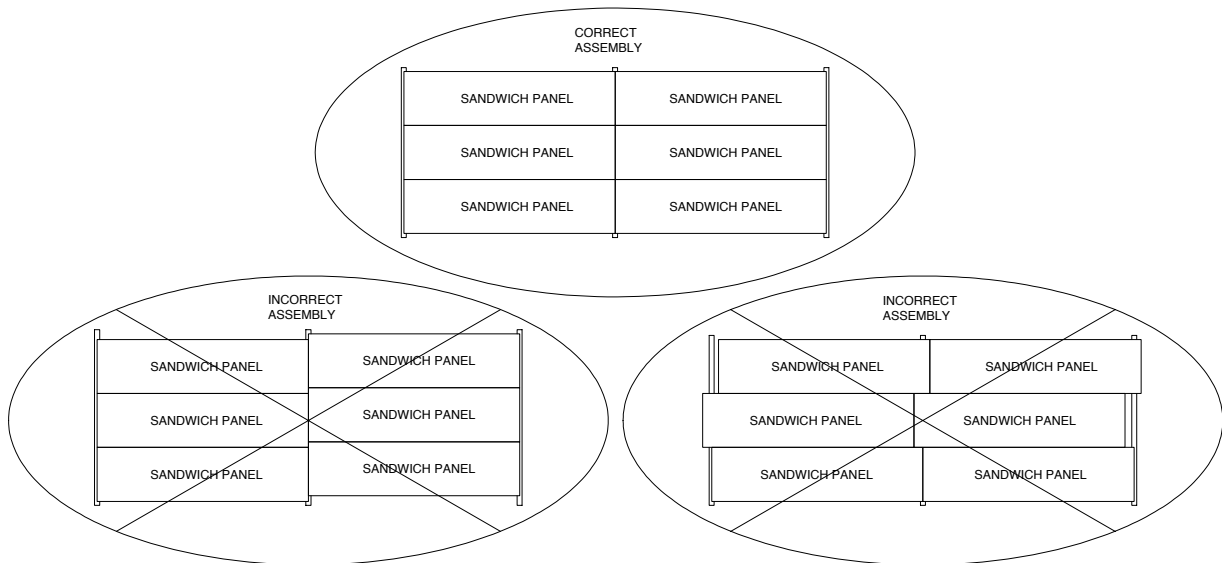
CORRECT ASSEMBLY

| SANDWICH PANEL | SANDWICH PANEL |
|---|---|
| SANDWICH PANEL | SANDWICH PANEL |
| SANDWICH PANEL | SANDWICH PANEL |

INCORRECT ASSEMBLY

| SANDWICH PANEL | SANDWICH PANEL |
|---|---|
| SANDWICH PANEL | SANDWICH PANEL |
| SANDWICH PANEL | SANDWICH PANEL |

INCORRECT ASSEMBLY

| SANDWICH PANEL | SANDWICH PANEL |
|---|---|
| SANDWICH PANEL | SANDWICH PANEL |
| SANDWICH PANEL | SANDWICH PANEL |